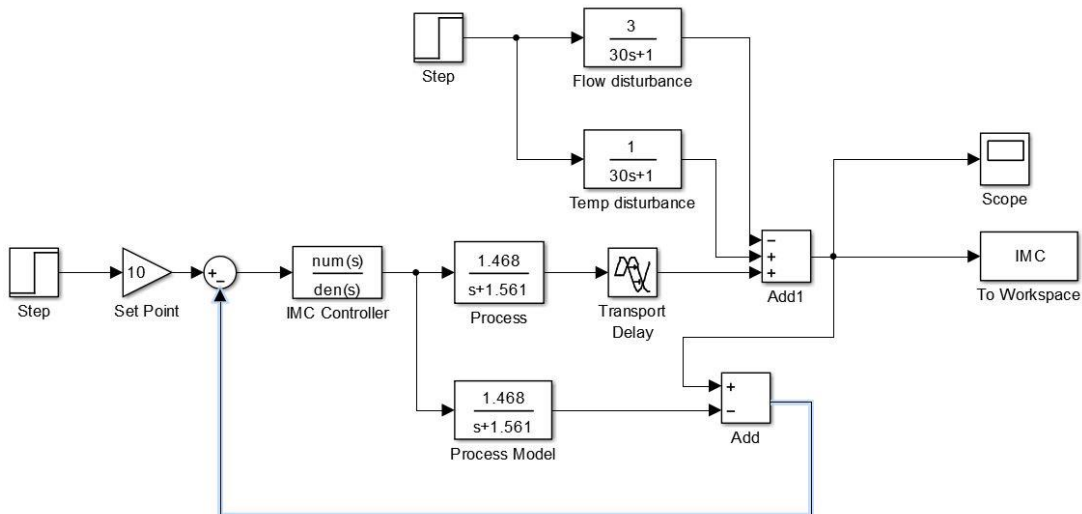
Step

$\frac{3}{30s+1}$

Flow disturbance

$\frac{1}{30s+1}$

Temp disturbance

Scope

Step

10

Set Point

+
-

$\frac{num(s)}{den(s)}$

IMC Controller

$\frac{1.468}{s+1.561}$

Process

Transport Delay

-
+
+

Add1

IMC

To Workspace

$\frac{1.468}{s+1.561}$

Process Model

+
-

Add